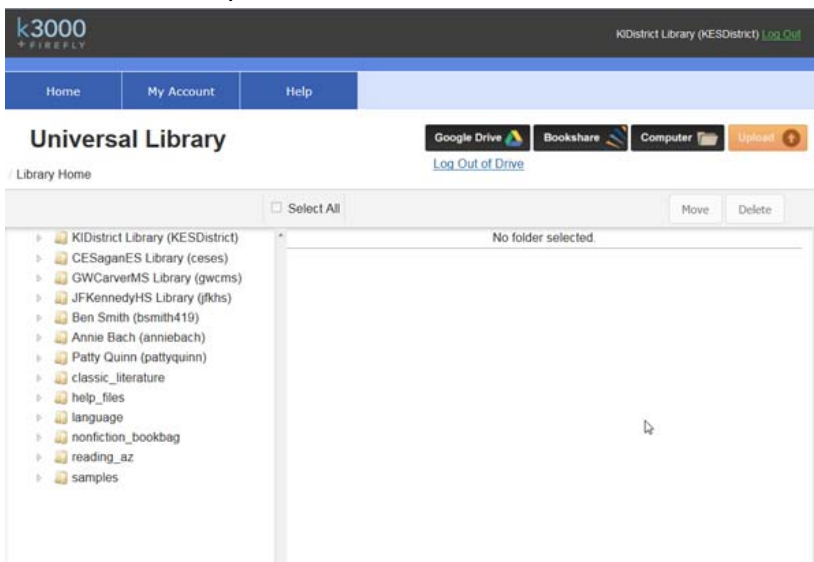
k3000
+FIREFLY

KIDistrict Library (KESDistrict) Log Out

Home
My Account
Help

Universal Library

/ Library Home

Google Drive
Bookshare
Computer
Upload

Log Out of Drive

Select All

Move
Delete

KIDistrict Library (KESDistrict)
CESaganES Library (ceses)
GWCarverMS Library (gwcms)
JFKennedyHS Library (jfkhs)
Ben Smith (bsmith419)
Annie Bach (anniebach)
Patty Quinn (pattyquinn)
classic_literature
help_files
language
nonfiction_bookbag
reading_az
samples

No folder selected.